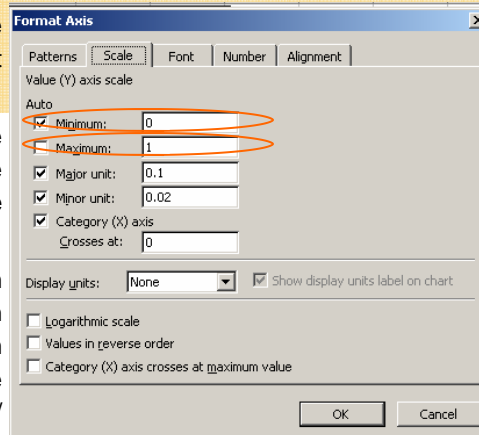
Format Axis

Patterns | Scale | Font | Number | Alignment

Value (Y) axis scale

Auto

Minimum: 0

Maximum: 1

Major unit: 0.1

Minor unit: 0.02

Category (X) axis

Crosses at: 0

Display units: None

Show display units label on chart

Logarithmic scale

Values in reverse order

Category (X) axis crosses at maximum value

OK

Cancel